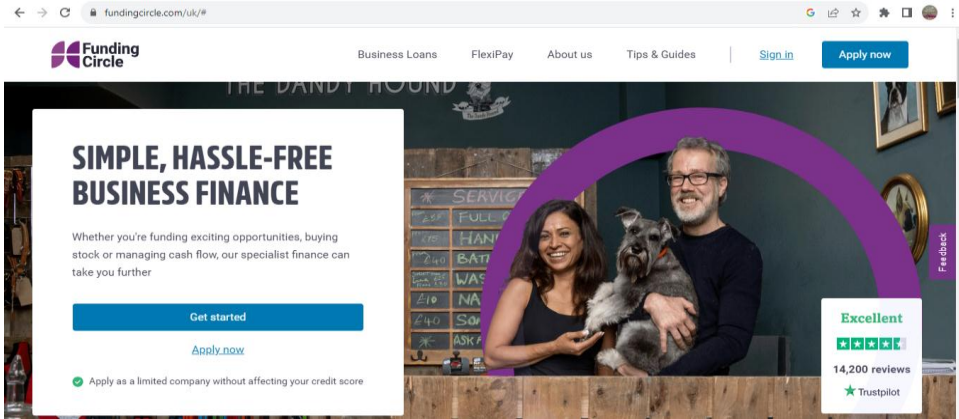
fundingcircle.com/uk/#

Funding Circle

Business Loans FlexiPay About us Tips & Guides Sign in Apply now

THE DANDY HOUND

SERVICE
FULL
HAN
£40 BATH
WAS
£10 NA
£40 SO
ASK A

SIMPLE, HASSLE-FREE BUSINESS FINANCE

Whether you're funding exciting opportunities, buying stock or managing cash flow, our specialist finance can take you further

Get started

Apply now

Apply as a limited company without affecting your credit score

Feedback

Excellent

14,200 reviews

Trustpilot